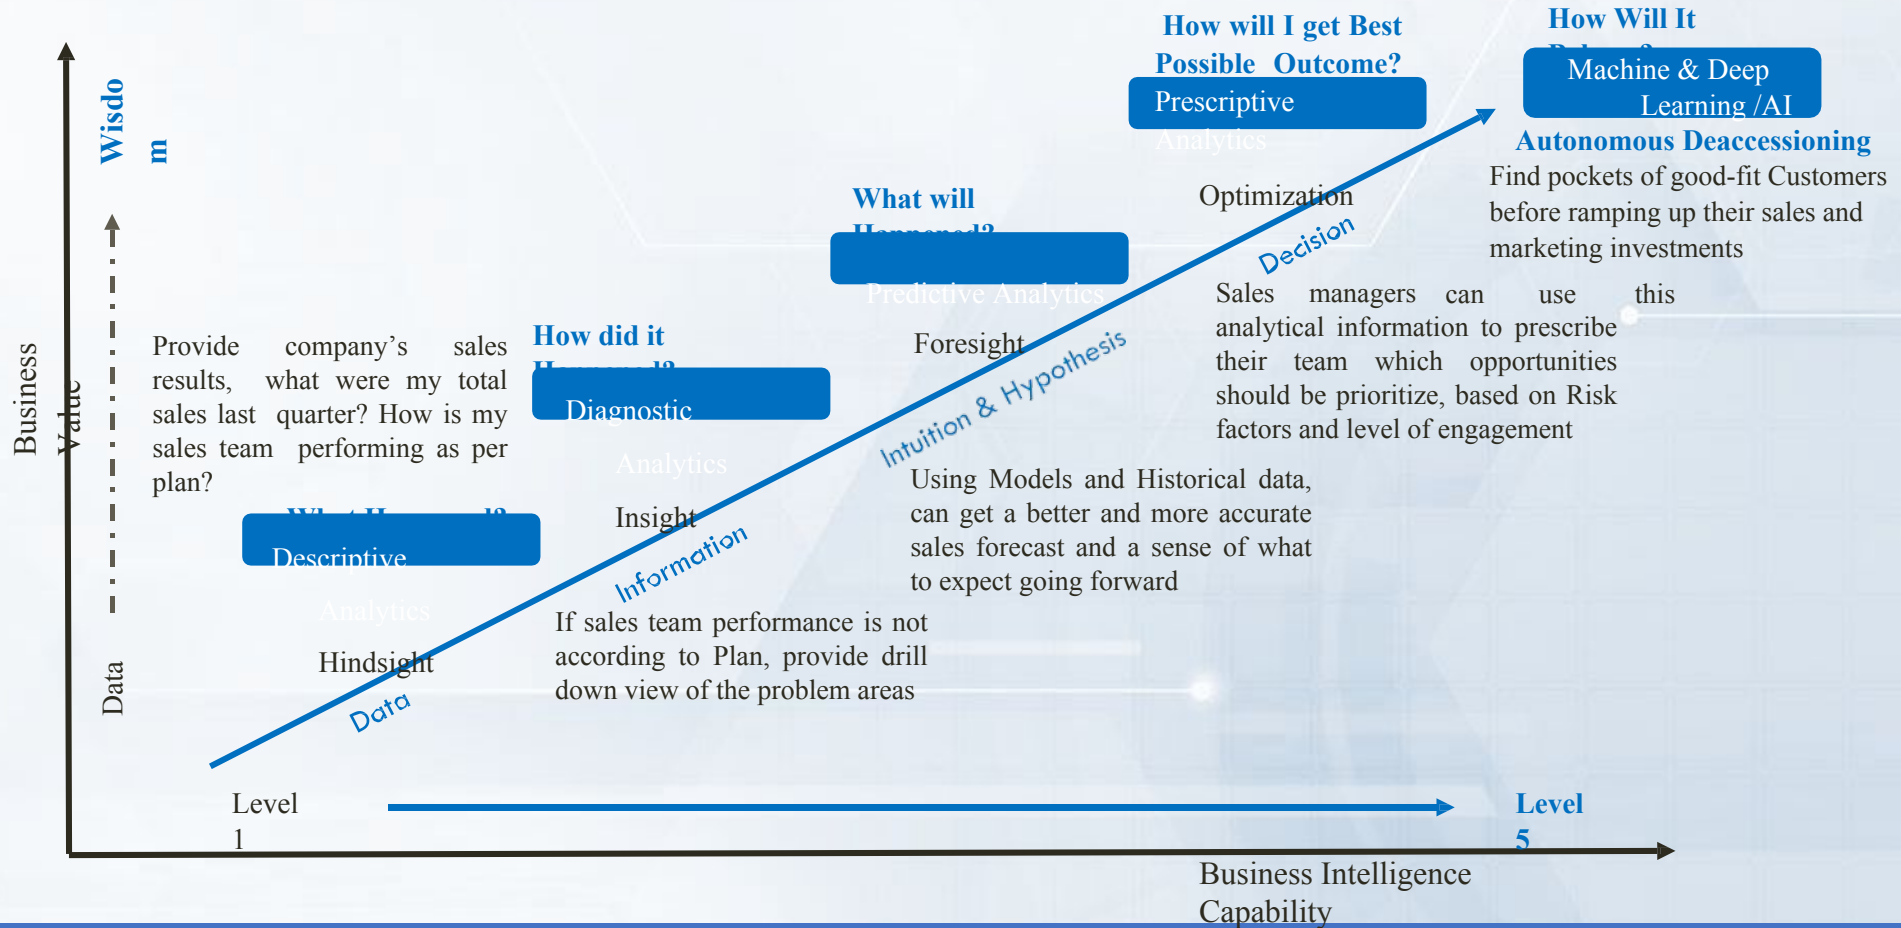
How will I get Best Possible Outcome?

Prescriptive Analytics

How Will It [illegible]

Machine & Deep Learning /AI

Autonomous Deaccessioning

Find pockets of good-fit Customers before ramping up their sales and marketing investments

Wisdo m

Business Value

What will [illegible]

Predictive Analytics

Optimization

Decision

Sales managers can use this analytical information to prescribe their team which opportunities should be prioritize, based on Risk factors and level of engagement

Provide company's sales results, what were my total sales last quarter? How is my sales team performing as per plan?

How did it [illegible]

Diagnostic Analytics

Foresight

Intuition & Hypothesis

Using Models and Historical data, can get a better and more accurate sales forecast and a sense of what to expect going forward

What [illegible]

Descriptive Analytics

Insight

Information

If sales team performance is not according to Plan, provide drill down view of the problem areas

Data

Hindsight

Data

Level 1

Level 5

Business Intelligence Capability